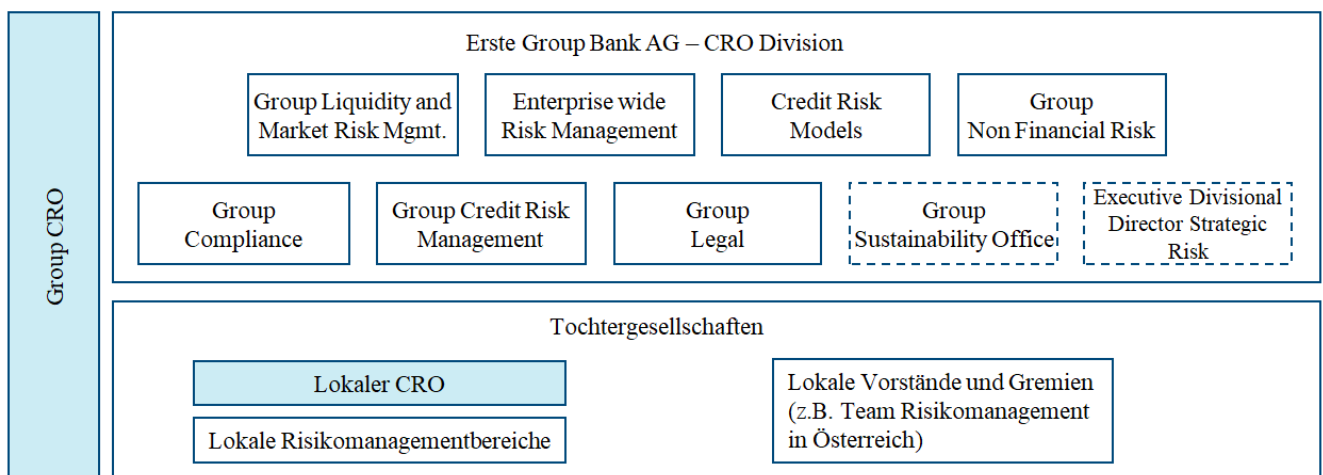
Group CRO

Erste Group Bank AG – CRO Division

Group Liquidity and Market Risk Mgmt.

Enterprise wide Risk Management

Credit Risk Models

Group Non Financial Risk

Group Compliance

Group Credit Risk Management

Group Legal

Group Sustainability Office

Executive Divisional Director Strategic Risk

Tochtergesellschaften

Lokaler CRO

Lokale Risikomanagementbereiche

Lokale Vorstände und Gremien (z.B. Team Risikomanagement in Österreich)